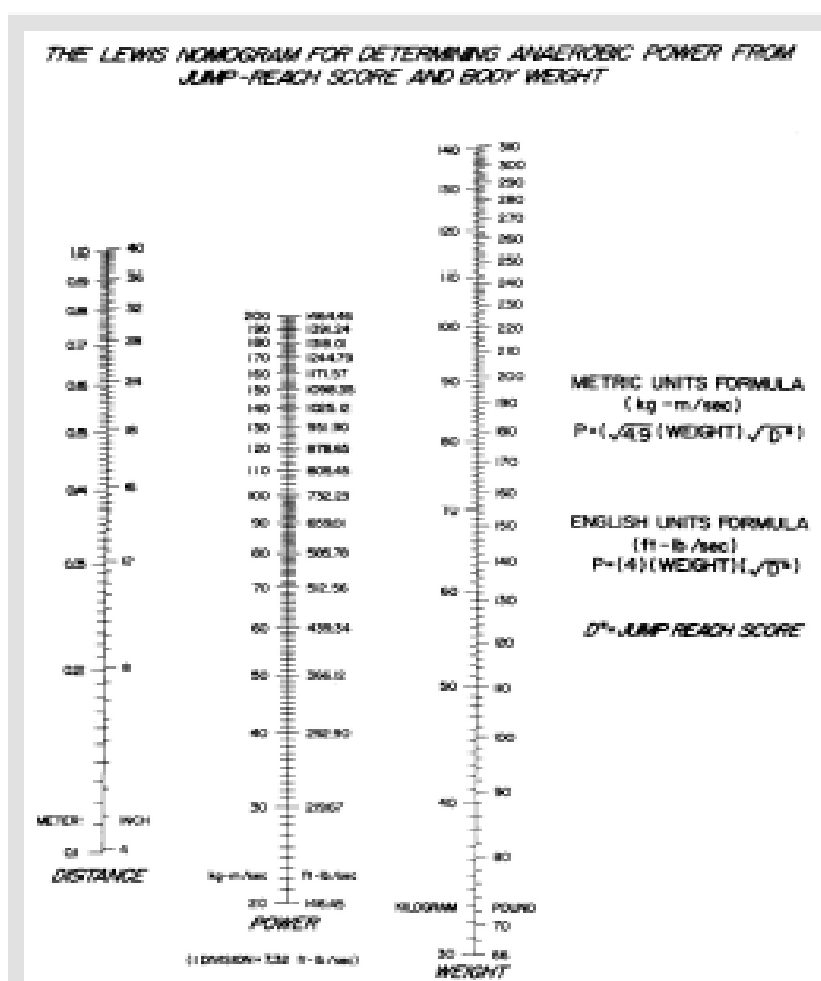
THE LEWIS NOMOGRAM FOR DETERMINING ANAEROBIC POWER FROM JUMP-REACH SCORE AND BODY WEIGHT

1.0 40
0.9 36
0.8 32
0.7 28
0.6 24
0.5 20
0.4 16
0.3 12
0.2 8
METER INCH
0.1 4
DISTANCE

200 1464.46
190 1391.24
180 1318.01
170 1244.79
160 1171.57
150 1098.35
140 1025.12
130 951.90
120 878.68
110 805.46
100 732.23
90 659.01
80 585.78
70 512.56
60 439.34
50 366.12
40 292.90
30 219.67
kg-m/sec ft-lb/sec
20 146.45
POWER
(1 DIVISION = 7.32 ft-lb/sec)

140 310
300
130 290
280
270
120 260
250
110 240
230
100 220
210
90 200
190
80 180
170
160
70 150
140
60 130
120
50 110
100
40 90
80
KILOGRAM POUND
70
30 66
WEIGHT

METRIC UNITS FORMULA
(kg-m/sec)
P=($\sqrt{4.9}$)(WEIGHT)$\sqrt{D^*}$)

ENGLISH UNITS FORMULA
(ft-lb/sec)
P=(4)(WEIGHT)($\sqrt{D^*}$)

D*=JUMP REACH SCORE